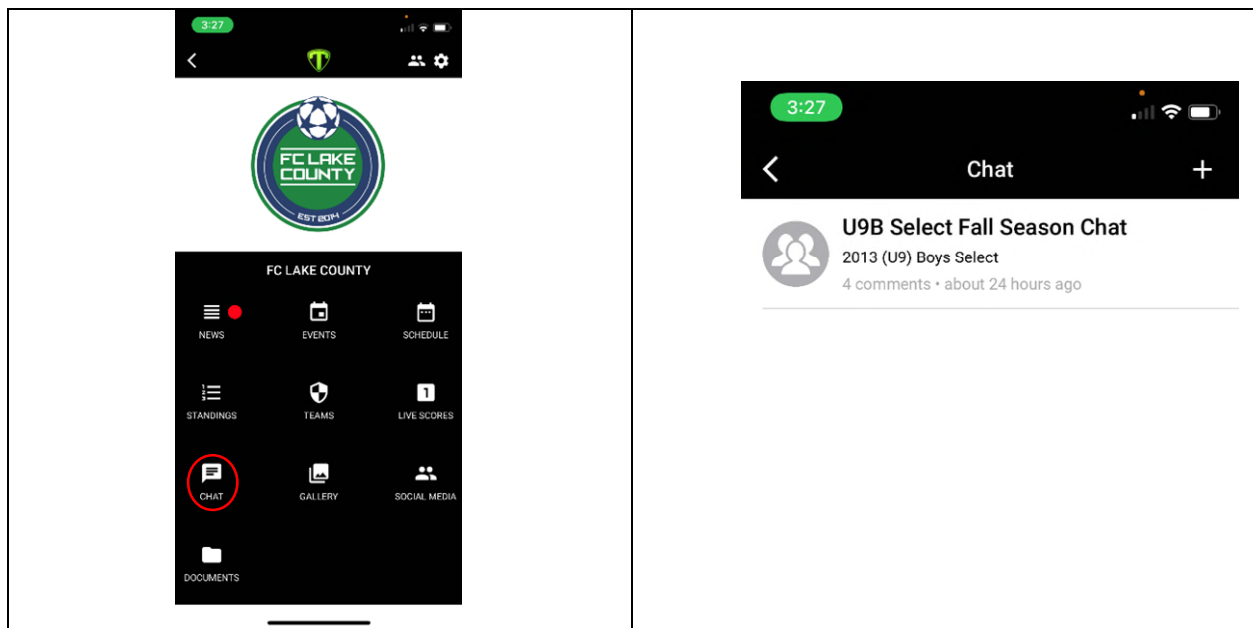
| 3:27 <br> FC LAKE COUNTY <br> EST 2014 <br> FC LAKE COUNTY <br> NEWS EVENTS SCHEDULE <br> STANDINGS TEAMS LIVE SCORES <br> CHAT GALLERY SOCIAL MEDIA <br> DOCUMENTS | 3:27 <br> Chat <br> U9B Select Fall Season Chat <br> 2013 (U9) Boys Select <br> 4 comments • about 24 hours ago |
|---|---|